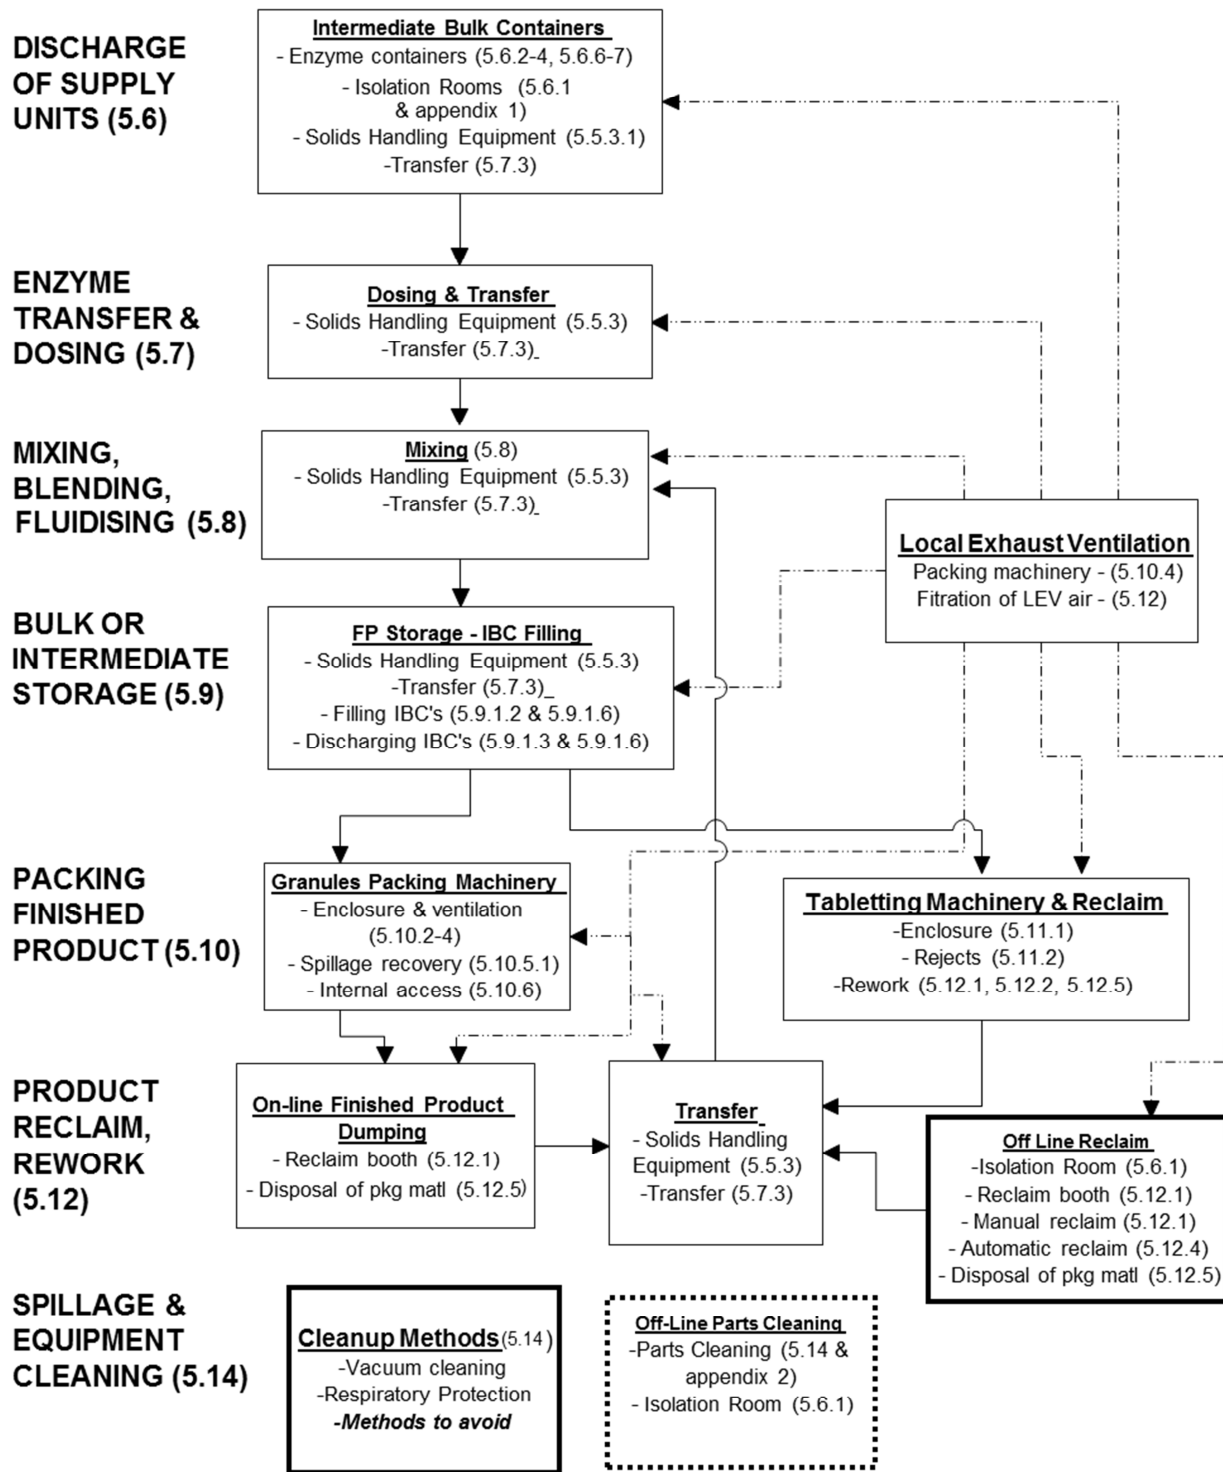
DISCHARGE OF SUPPLY UNITS (5.6)

Intermediate Bulk Containers
- Enzyme containers (5.6.2-4, 5.6.6-7)
- Isolation Rooms (5.6.1 & appendix 1)
- Solids Handling Equipment (5.5.3.1)
-Transfer (5.7.3)

ENZYME TRANSFER & DOSING (5.7)

Dosing & Transfer
- Solids Handling Equipment (5.5.3)
-Transfer (5.7.3)

MIXING, BLENDING, FLUIDISING (5.8)

Mixing (5.8)
- Solids Handling Equipment (5.5.3)
-Transfer (5.7.3)

Local Exhaust Ventilation
Packing machinery - (5.10.4)
Fitration of LEV air - (5.12)

BULK OR INTERMEDIATE STORAGE (5.9)

FP Storage - IBC Filling
- Solids Handling Equipment (5.5.3)
-Transfer (5.7.3)
- Filling IBC's (5.9.1.2 & 5.9.1.6)
- Discharging IBC's (5.9.1.3 & 5.9.1.6)

PACKING FINISHED PRODUCT (5.10)

Granules Packing Machinery
- Enclosure & ventilation (5.10.2-4)
- Spillage recovery (5.10.5.1)
- Internal access (5.10.6)

Tabletting Machinery & Reclaim
-Enclosure (5.11.1)
- Rejects (5.11.2)
-Rework (5.12.1, 5.12.2, 5.12.5)

PRODUCT RECLAIM, REWORK (5.12)

On-line Finished Product Dumping
- Reclaim booth (5.12.1)
- Disposal of pkg matl (5.12.5)

Transfer
- Solids Handling Equipment (5.5.3)
-Transfer (5.7.3)

Off Line Reclaim
-Isolation Room (5.6.1)
- Reclaim booth (5.12.1)
- Manual reclaim (5.12.1)
- Automatic reclaim (5.12.4)
- Disposal of pkg matl (5.12.5)

SPILLAGE & EQUIPMENT CLEANING (5.14)

Cleanup Methods (5.14)
-Vacuum cleaning
-Respiratory Protection
-Methods to avoid

Off-Line Parts Cleaning
-Parts Cleaning (5.14 & appendix 2)
- Isolation Room (5.6.1)